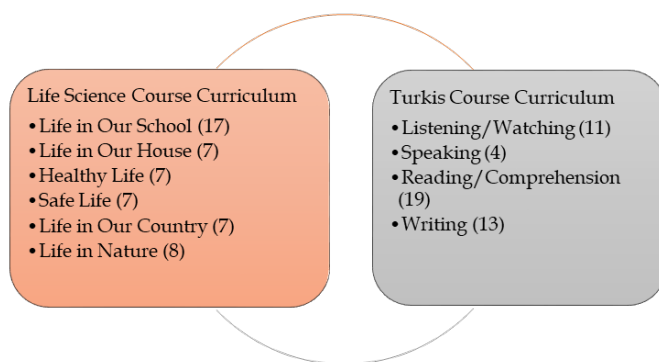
Life Science Course Curriculum
• Life in Our School (17)
• Life in Our House (7)
• Healthy Life (7)
• Safe Life (7)
• Life in Our Country (7)
• Life in Nature (8)

Turkis Course Curriculum
• Listening/Watching (11)
• Speaking (4)
• Reading/Comprehension (19)
• Writing (13)